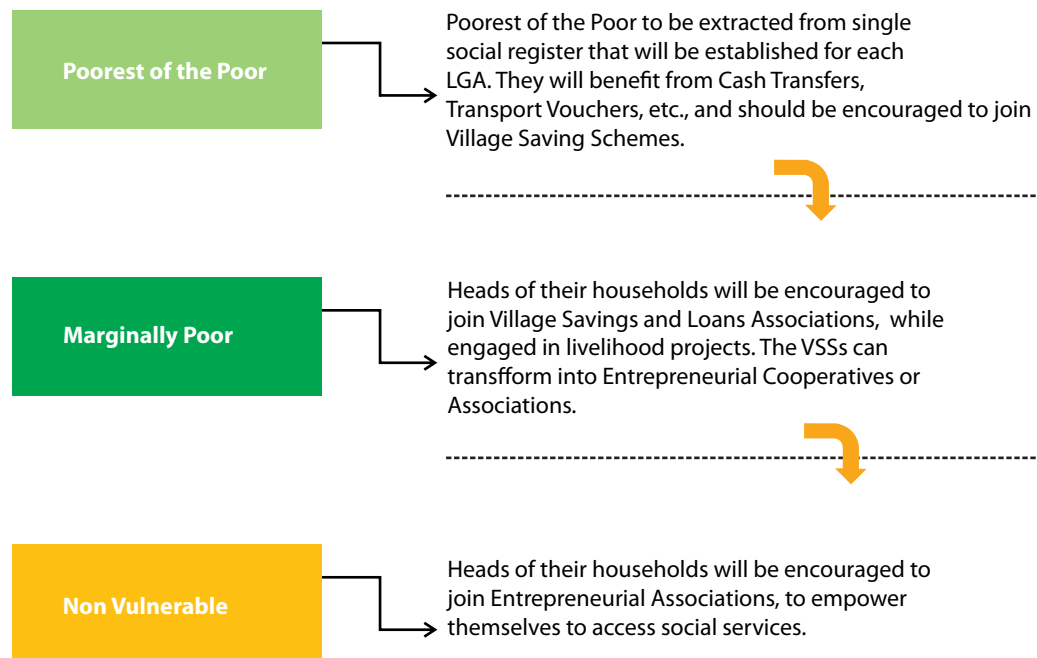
Poorest of the Poor

Poorest of the Poor to be extracted from single social register that will be established for each LGA. They will benefit from Cash Transfers, Transport Vouchers, etc., and should be encouraged to join Village Saving Schemes.

Marginally Poor

Heads of their households will be encouraged to join Village Savings and Loans Associations, while engaged in livelihood projects. The VSSs can transfform into Entrepreneurial Cooperatives or Associations.

Non Vulnerable

Heads of their households will be encouraged to join Entrepreneurial Associations, to empower themselves to access social services.